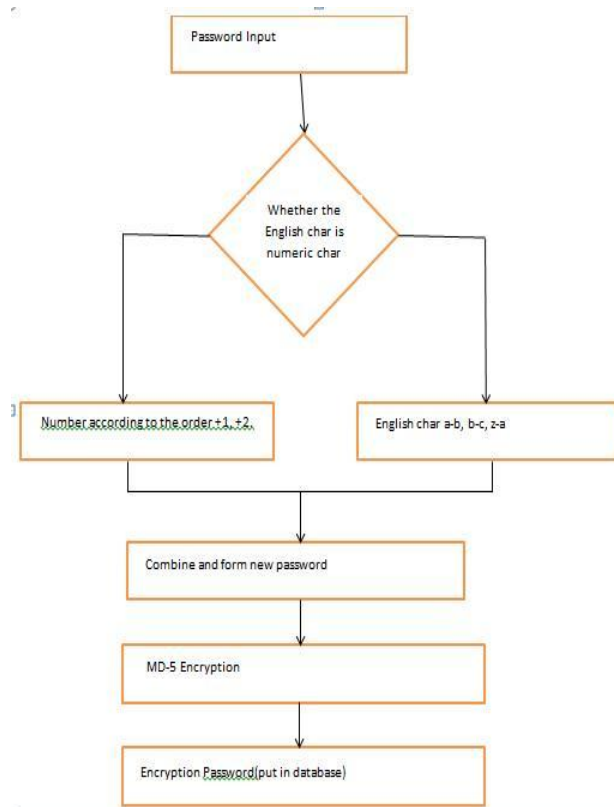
Password Input

Whether the English char is numeric char

Number according to the order +1, +2,

English char a-b, b-c, z-a

Combine and form new password

MD-5 Encryption

Encryption Password(put in database)